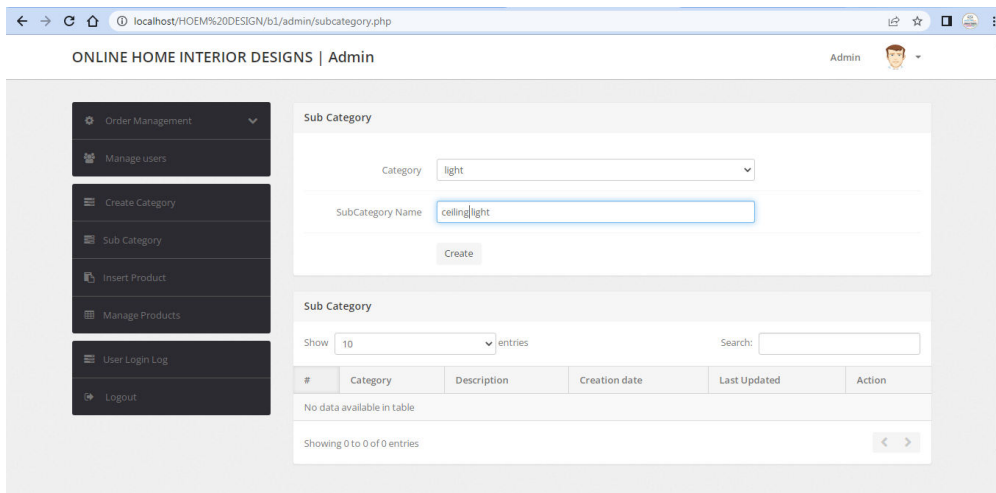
localhost/HOEM%20DESIGN/b1/admin/subcategory.php

ONLINE HOME INTERIOR DESIGNS | Admin

Admin

Order Management

Manage users

Create Category

Sub Category

Insert Product

Manage Products

User Login Log

Logout

Sub Category

Category light

SubCategory Name ceiling light

Create

Sub Category

Show 10 entries

Search:

| # | Category | Description | Creation date | Last Updated | Action |
|---|---|---|---|---|---|
| No data available in table | | | | | |

Showing 0 to 0 of 0 entries